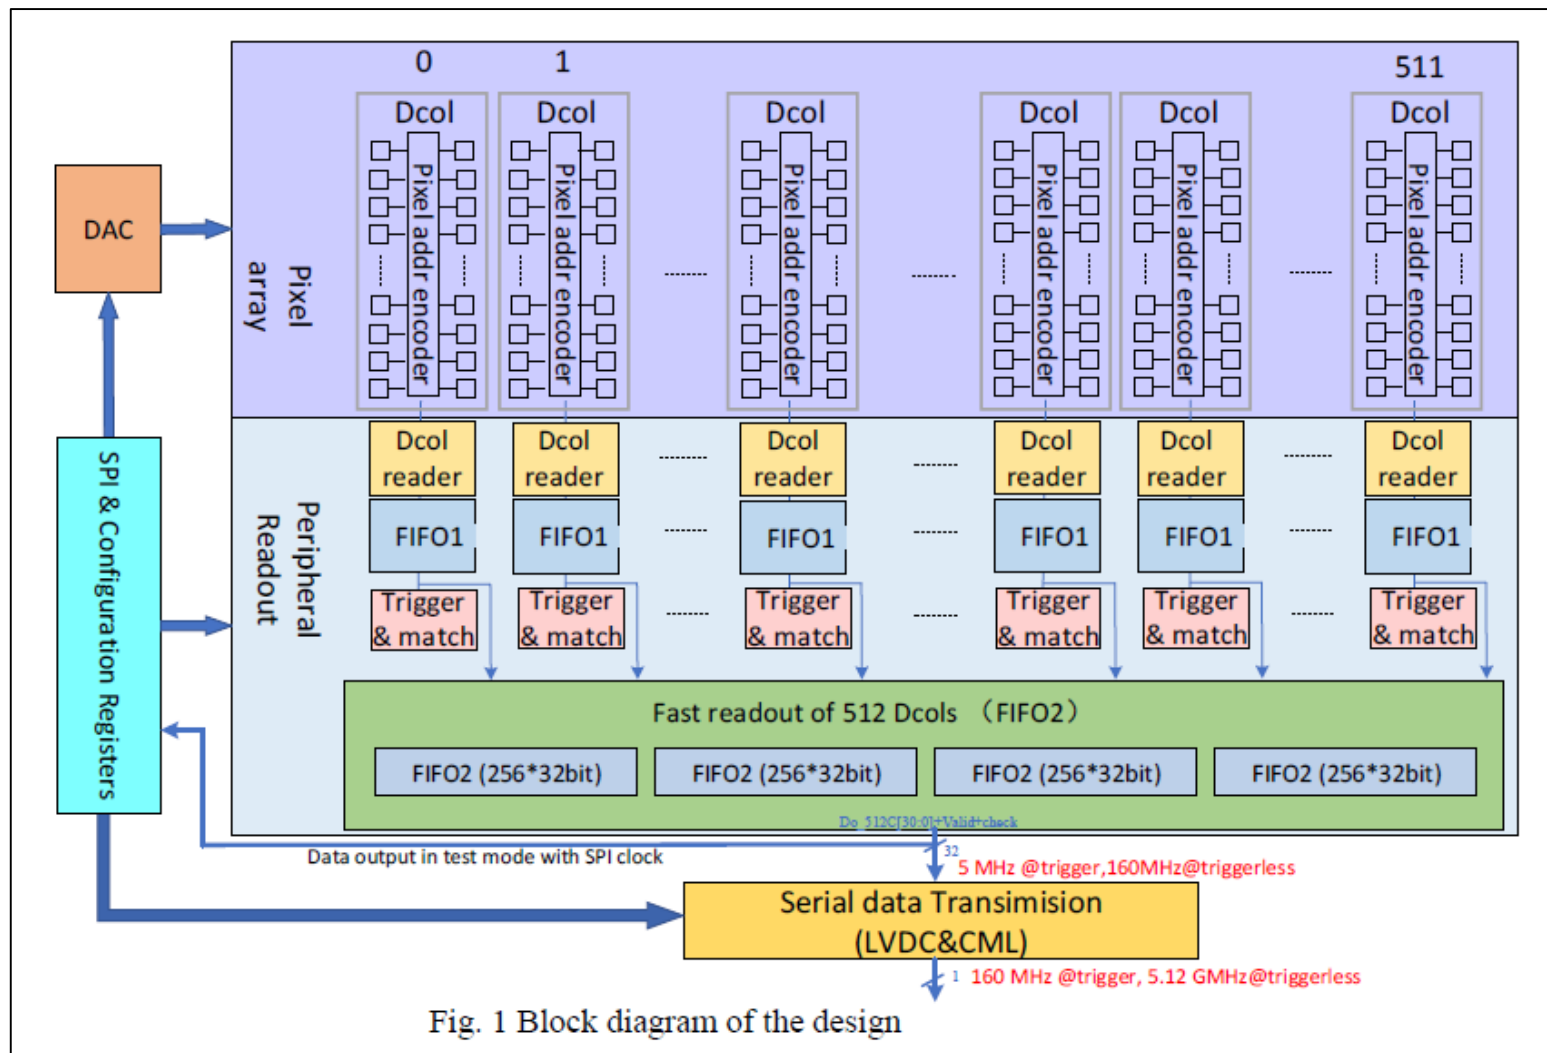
0
1
511

Dcol
Pixel addr encoder

Dcol
Pixel addr encoder

Dcol
Pixel addr encoder

Dcol
Pixel addr encoder

Dcol
Pixel addr encoder

Dcol
Pixel addr encoder

Pixel array

DAC

SPI & Configuration Registers

Peripheral Readout

Dcol reader
FIFO1
Trigger & match

Dcol reader
FIFO1
Trigger & match

Dcol reader
FIFO1
Trigger & match

Dcol reader
FIFO1
Trigger & match

Dcol reader
FIFO1
Trigger & match

Dcol reader
FIFO1
Trigger & match

Fast readout of 512 Dcols （FIFO2）

FIFO2 (256*32bit)
FIFO2 (256*32bit)
FIFO2 (256*32bit)
FIFO2 (256*32bit)

Do_512C[30:0]+Valid+check

Data output in test mode with SPI clock

32
5 MHz @trigger,160MHz@triggerless

Serial data Transimision (LVDC&CML)

1
160 MHz @trigger, 5.12 GMHz@triggerless

Fig. 1 Block diagram of the design